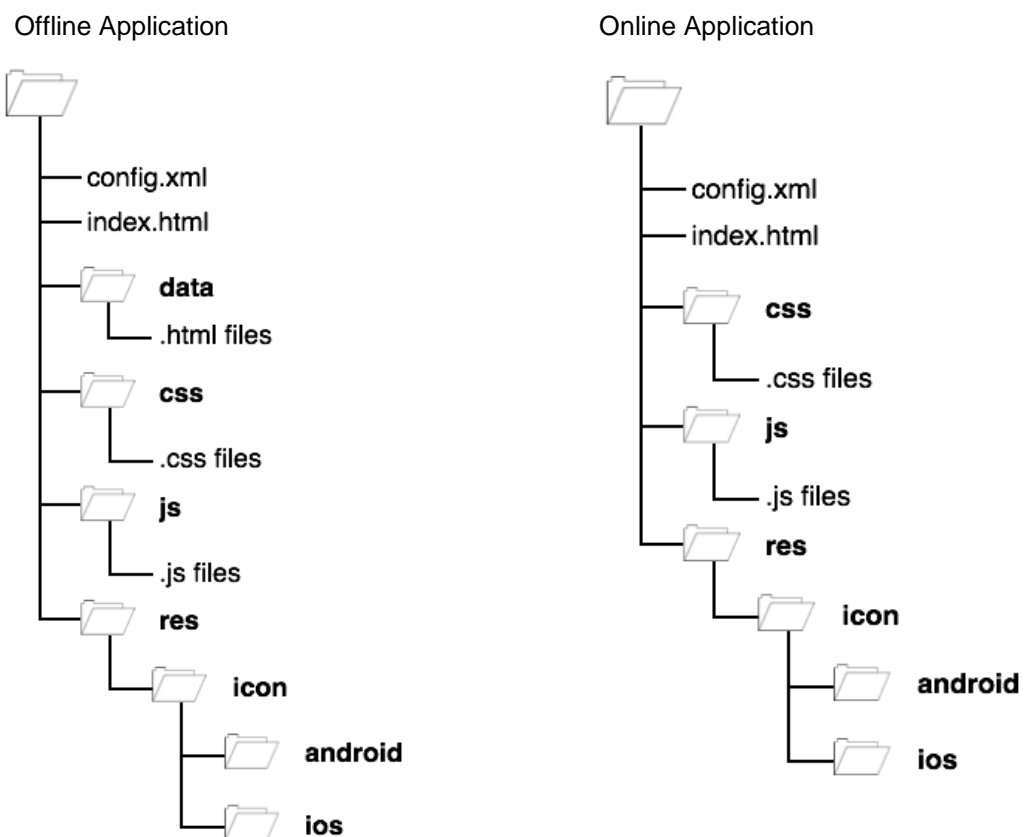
Offline Application

config.xml
index.html
data
.html files
css
.css files
js
.js files
res
icon
android
ios

Online Application

config.xml
index.html
css
.css files
js
.js files
res
icon
android
ios